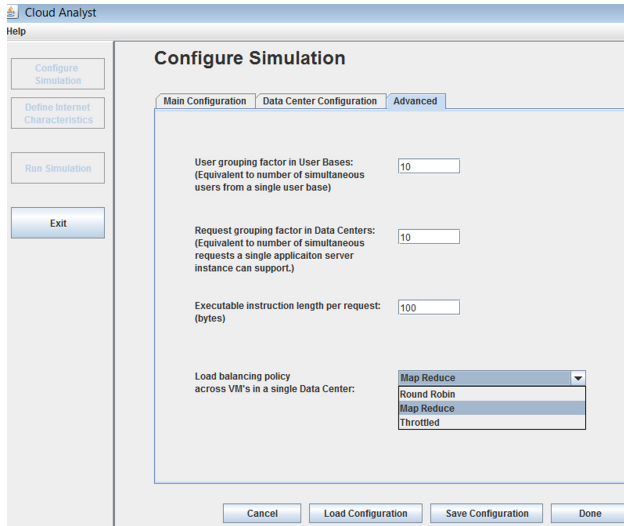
Cloud Analyst

Help

Configure Simulation

Define Internet Characteristics

Run Simulation

Exit

Configure Simulation

Main Configuration | Data Center Configuration | Advanced

User grouping factor in User Bases: (Equivalent to number of simultaneous users from a single user base) 10

Request grouping factor in Data Centers: (Equivalent to number of simultaneous requests a single applicaiton server instance can support.) 10

Executable instruction length per request: (bytes) 100

Load balancing policy across VM's in a single Data Center: Map Reduce

Round Robin
Map Reduce
Throttled

Cancel | Load Configuration | Save Configuration | Done